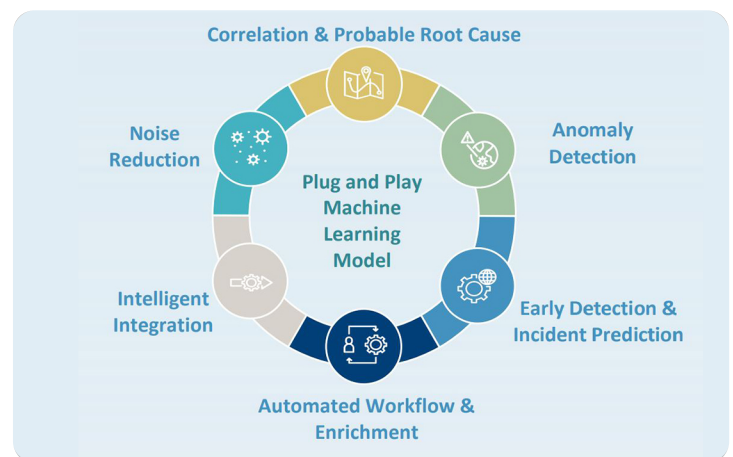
Correlation & Probable Root Cause

Anomaly Detection

Early Detection & Incident Prediction

Automated Workflow & Enrichment

Intelligent Integration

Noise Reduction

Plug and Play Machine Learning Model